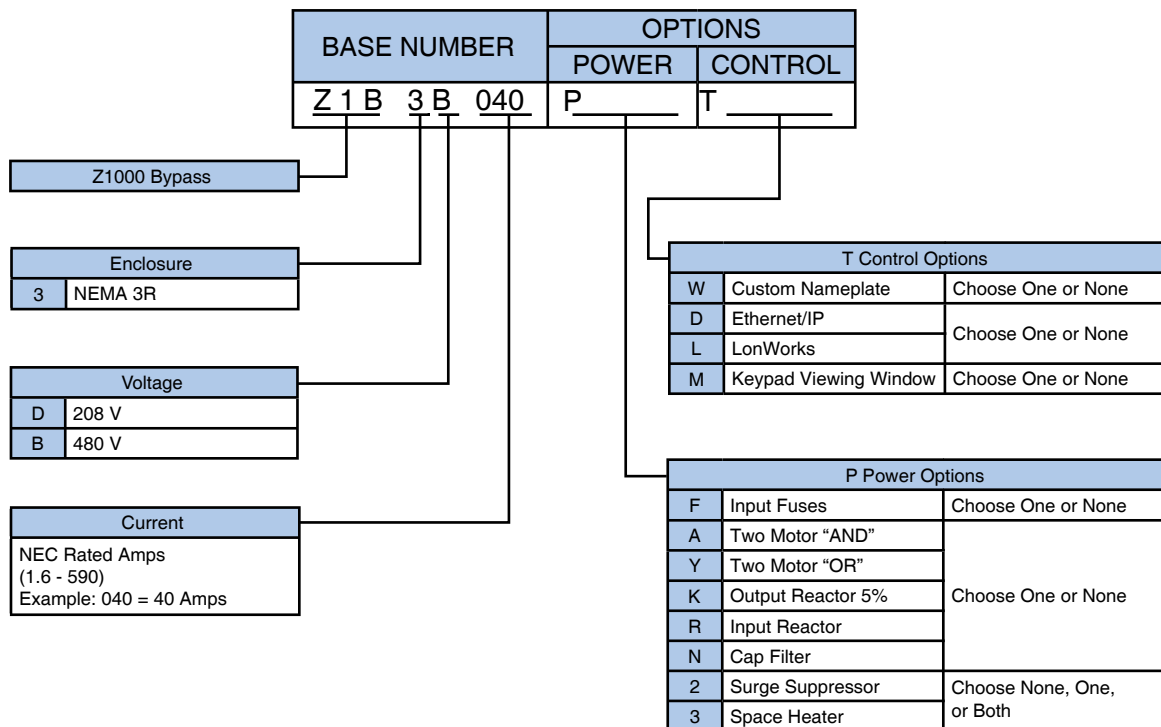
| BASE NUMBER | OPTIONS | |
|---|---|---|
| | POWER | CONTROL |
| Z 1 B 3 B 040 | P | T |

Z1000 Bypass

| Enclosure | |
|---|---|
| 3 | NEMA 3R |

| Voltage | |
|---|---|
| D | 208 V |
| B | 480 V |

Current
NEC Rated Amps (1.6 - 590)
Example: 040 = 40 Amps

| T Control Options | | |
|---|---|---|
| W | Custom Nameplate | Choose One or None |
| D | Ethernet/IP | Choose One or None |
| L | LonWorks | |
| M | Keypad Viewing Window | Choose One or None |

| P Power Options | | |
|---|---|---|
| F | Input Fuses | Choose One or None |
| A | Two Motor "AND" | Choose One or None |
| Y | Two Motor "OR" | |
| K | Output Reactor 5% | |
| R | Input Reactor | |
| N | Cap Filter | |
| 2 | Surge Suppressor | Choose None, One, or Both |
| 3 | Space Heater | |